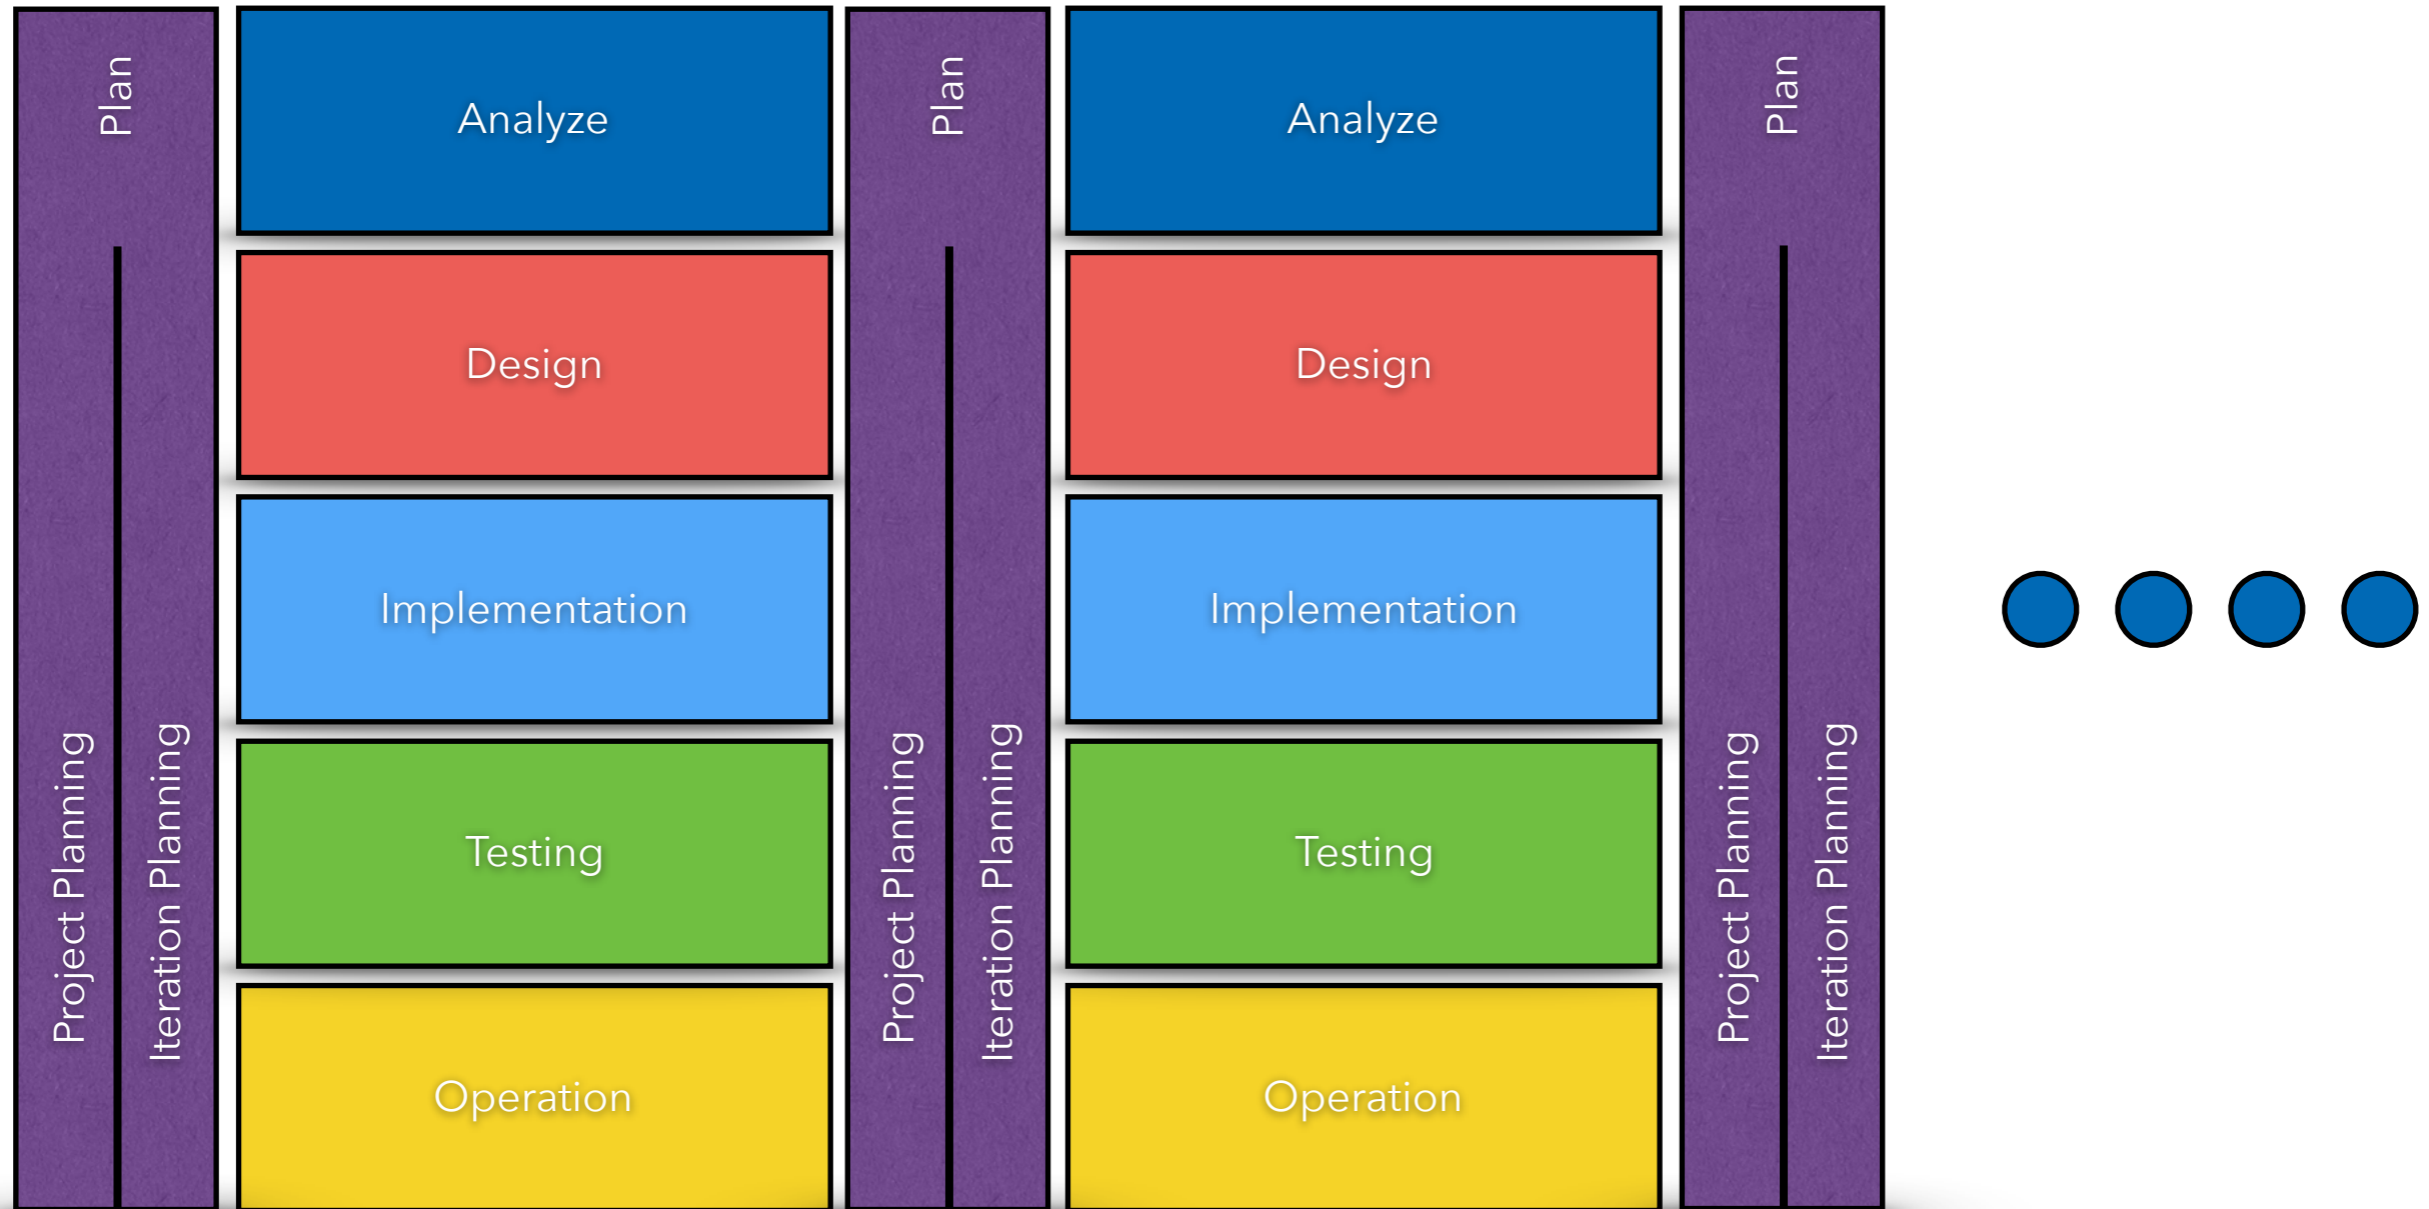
Plan

Project Planning

Iteration Planning

Analyze

Design

Implementation

Testing

Operation

Plan

Project Planning

Iteration Planning

Analyze

Design

Implementation

Testing

Operation

Plan

Project Planning

Iteration Planning